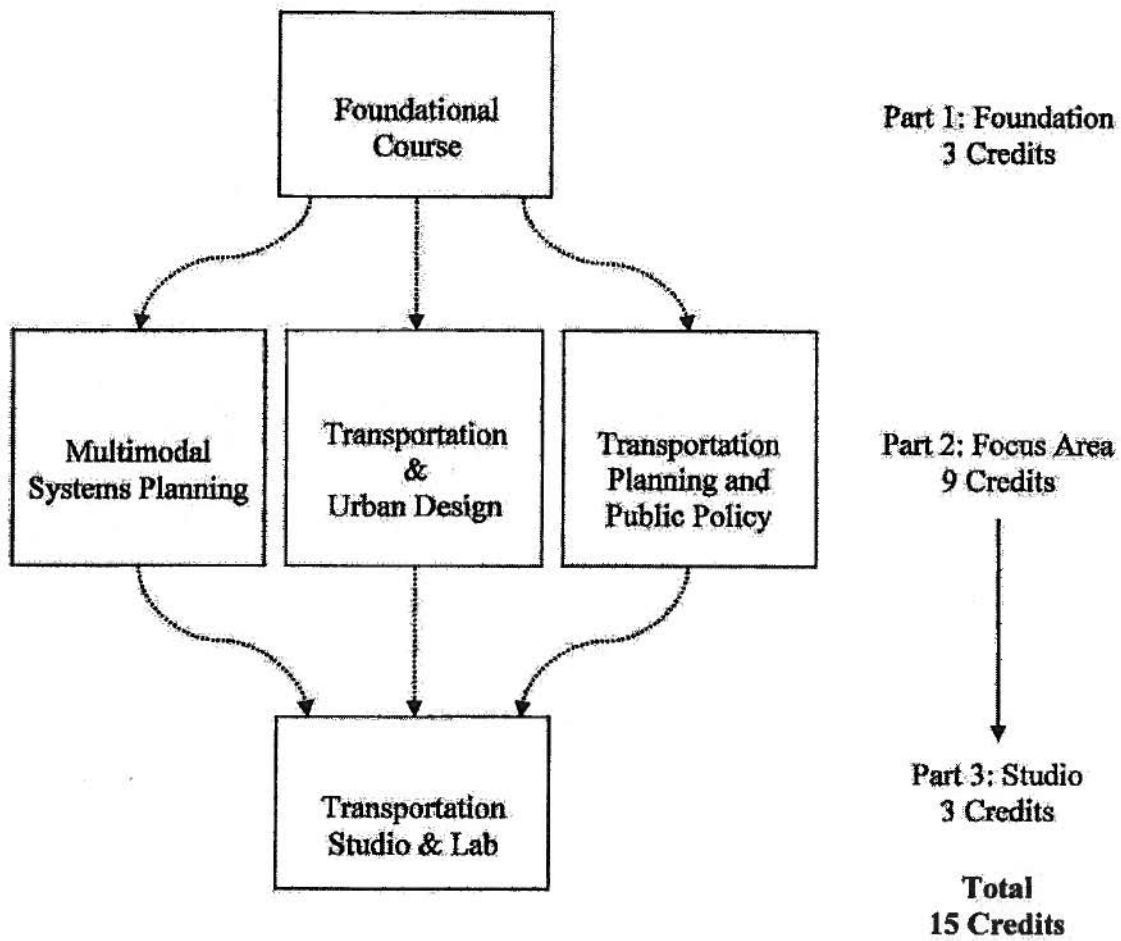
Foundational Course

Part 1: Foundation
3 Credits

Multimodal Systems Planning

Transportation & Urban Design

Transportation Planning and Public Policy

Part 2: Focus Area
9 Credits

Transportation Studio & Lab

Part 3: Studio
3 Credits

Total
15 Credits